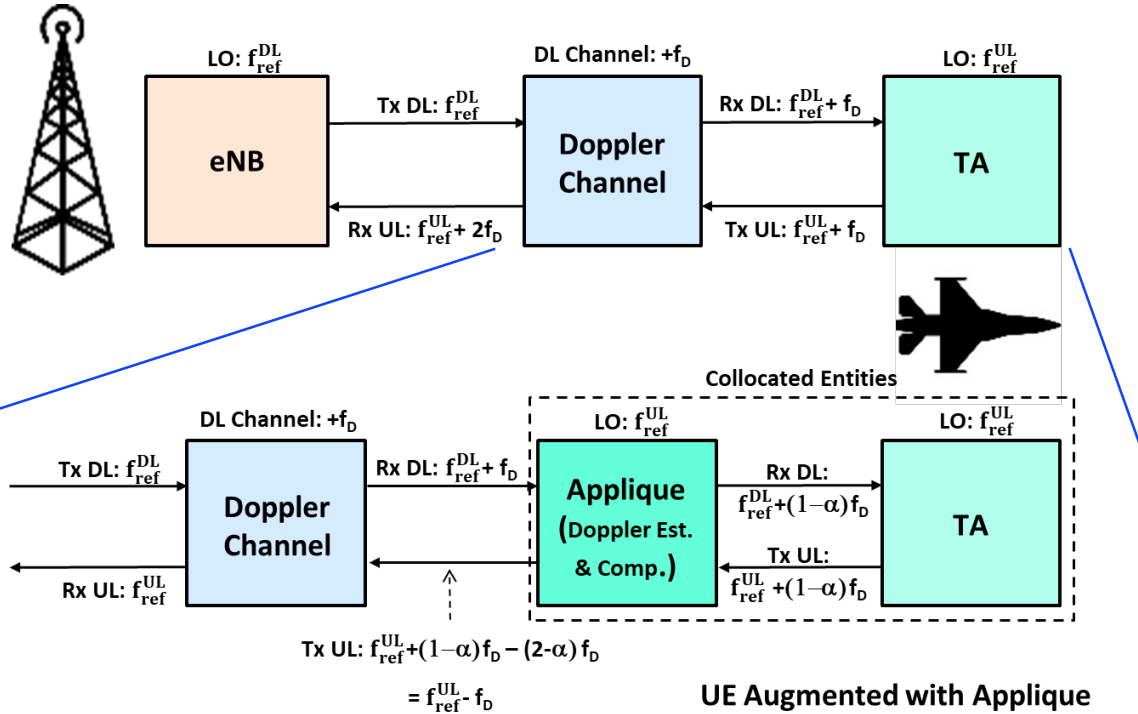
LO: $f_{ref}^{DL}$

DL Channel: $+f_D$

LO: $f_{ref}^{UL}$

Tx DL: $f_{ref}^{DL}$

Rx DL: $f_{ref}^{DL} + f_D$

eNB

Doppler Channel

TA

Rx UL: $f_{ref}^{UL} + 2f_D$

Tx UL: $f_{ref}^{UL} + f_D$

Collocated Entities

DL Channel: $+f_D$

LO: $f_{ref}^{UL}$

LO: $f_{ref}^{UL}$

Tx DL: $f_{ref}^{DL}$

Rx DL: $f_{ref}^{DL} + f_D$

Rx DL: $f_{ref}^{DL} + (1-\alpha) f_D$

Doppler Channel

Applique (Doppler Est. & Comp.)

TA

Tx UL: $f_{ref}^{UL} + (1-\alpha) f_D$

Rx UL: $f_{ref}^{UL}$

Tx UL: $f_{ref}^{UL} + (1-\alpha) f_D - (2-\alpha) f_D$

$= f_{ref}^{UL} - f_D$

UE Augmented with Applique